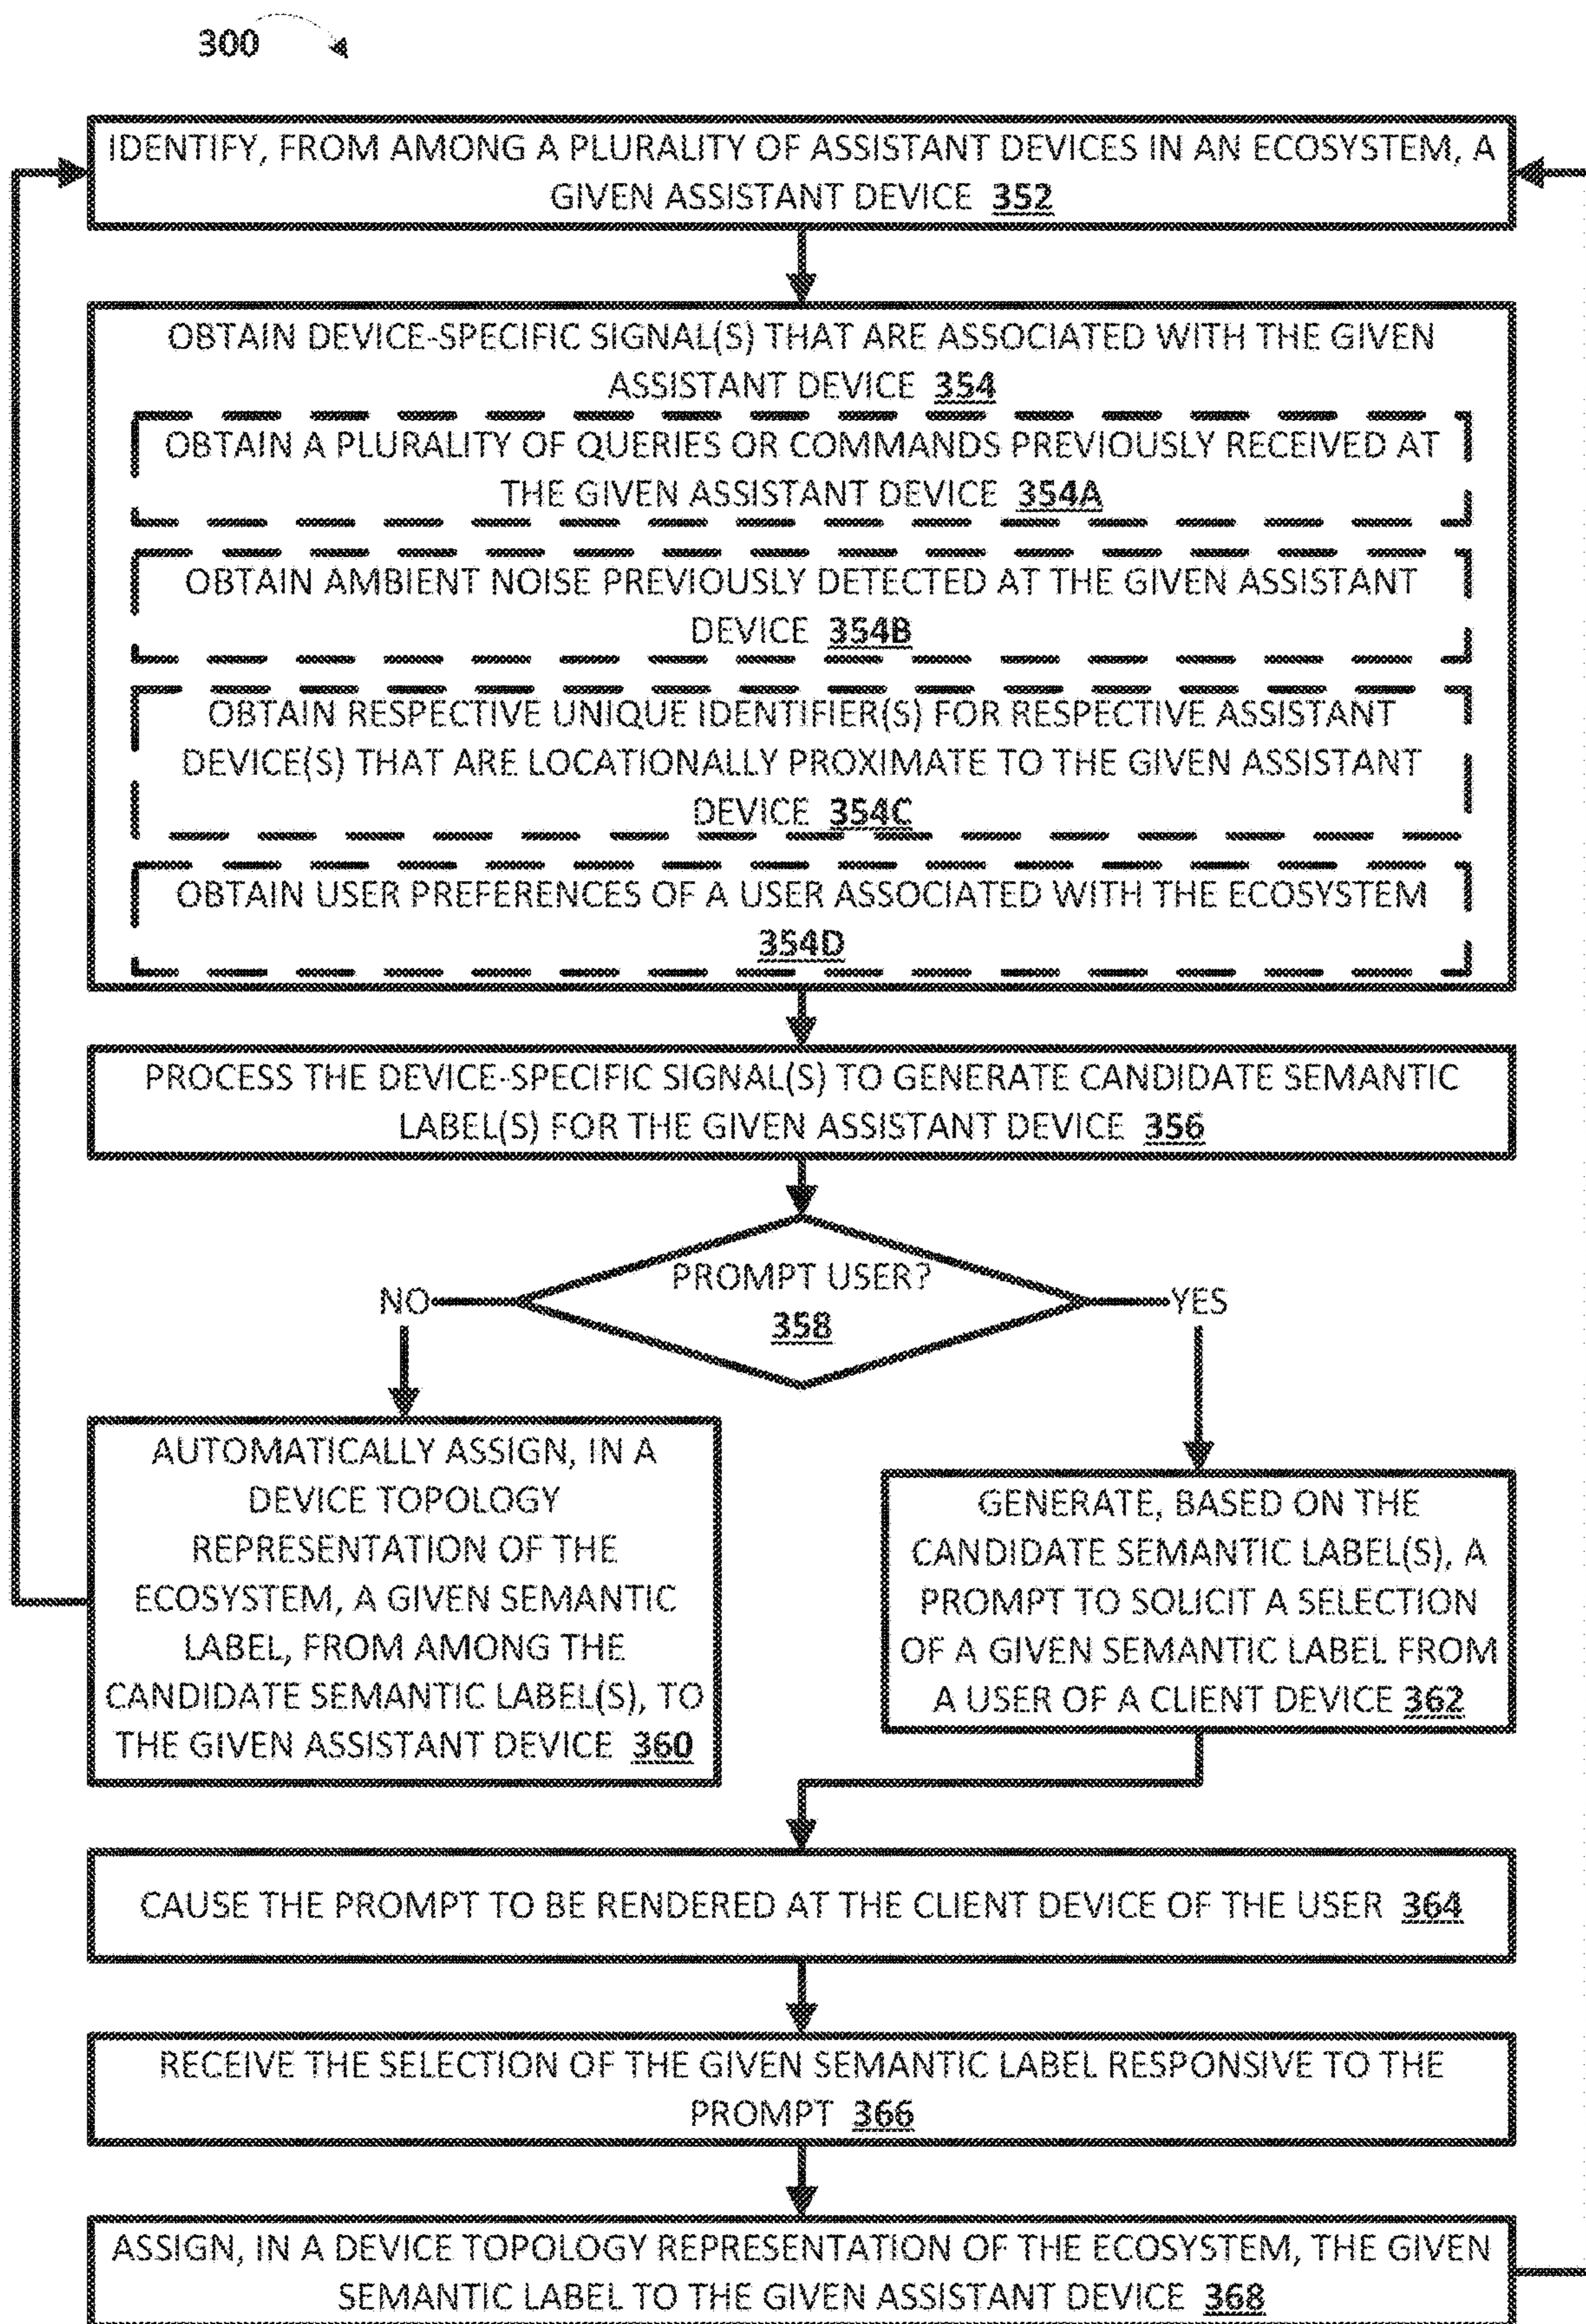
300

IDENTIFY, FROM AMONG A PLURALITY OF ASSISTANT DEVICES IN AN ECOSYSTEM, A GIVEN ASSISTANT DEVICE 352

OBTAIN DEVICE-SPECIFIC SIGNAL(S) THAT ARE ASSOCIATED WITH THE GIVEN ASSISTANT DEVICE 354

OBTAIN A PLURALITY OF QUERIES OR COMMANDS PREVIOUSLY RECEIVED AT THE GIVEN ASSISTANT DEVICE 354A

OBTAIN AMBIENT NOISE PREVIOUSLY DETECTED AT THE GIVEN ASSISTANT DEVICE 354B

OBTAIN RESPECTIVE UNIQUE IDENTIFIER(S) FOR RESPECTIVE ASSISTANT DEVICE(S) THAT ARE LOCATIONALLY PROXIMATE TO THE GIVEN ASSISTANT DEVICE 354C

OBTAIN USER PREFERENCES OF A USER ASSOCIATED WITH THE ECOSYSTEM 354D

PROCESS THE DEVICE-SPECIFIC SIGNAL(S) TO GENERATE CANDIDATE SEMANTIC LABEL(S) FOR THE GIVEN ASSISTANT DEVICE 356

PROMPT USER? 358

NO

YES

AUTOMATICALLY ASSIGN, IN A DEVICE TOPOLOGY REPRESENTATION OF THE ECOSYSTEM, A GIVEN SEMANTIC LABEL, FROM AMONG THE CANDIDATE SEMANTIC LABEL(S), TO THE GIVEN ASSISTANT DEVICE 360

GENERATE, BASED ON THE CANDIDATE SEMANTIC LABEL(S), A PROMPT TO SOLICIT A SELECTION OF A GIVEN SEMANTIC LABEL FROM A USER OF A CLIENT DEVICE 362

CAUSE THE PROMPT TO BE RENDERED AT THE CLIENT DEVICE OF THE USER 364

RECEIVE THE SELECTION OF THE GIVEN SEMANTIC LABEL RESPONSIVE TO THE PROMPT 366

ASSIGN, IN A DEVICE TOPOLOGY REPRESENTATION OF THE ECOSYSTEM, THE GIVEN SEMANTIC LABEL TO THE GIVEN ASSISTANT DEVICE 368